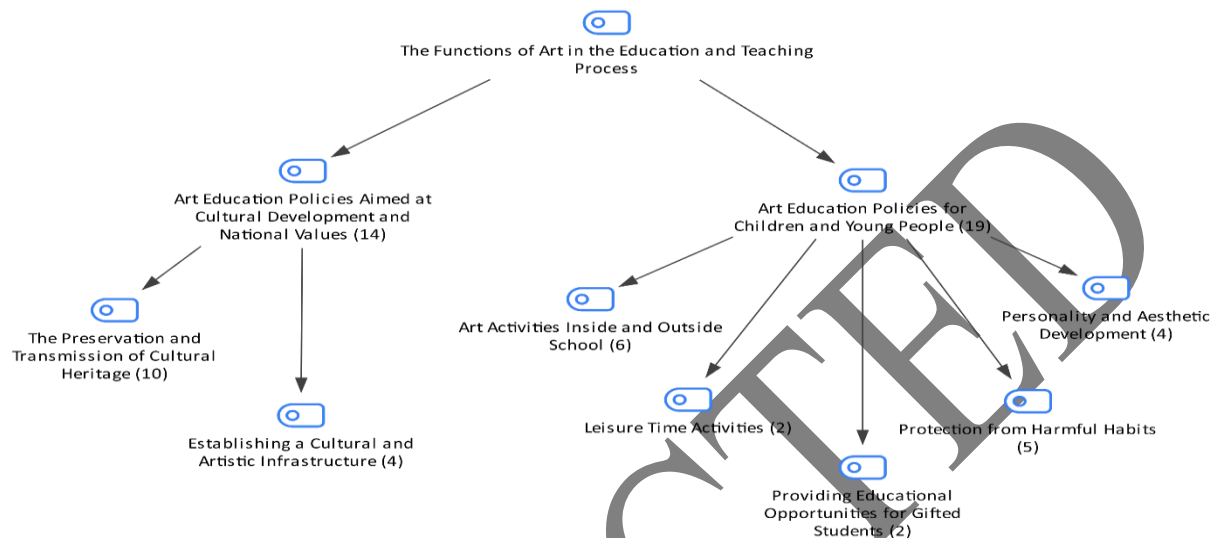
The Functions of Art in the Education and Teaching Process

Art Education Policies Aimed at Cultural Development and National Values (14)

Art Education Policies for Children and Young People (19)

The Preservation and Transmission of Cultural Heritage (10)

Establishing a Cultural and Artistic Infrastructure (4)

Art Activities Inside and Outside School (6)

Personality and Aesthetic Development (4)

Leisure Time Activities (2)

Protection from Harmful Habits (5)

Providing Educational Opportunities for Gifted Students (2)

CITED